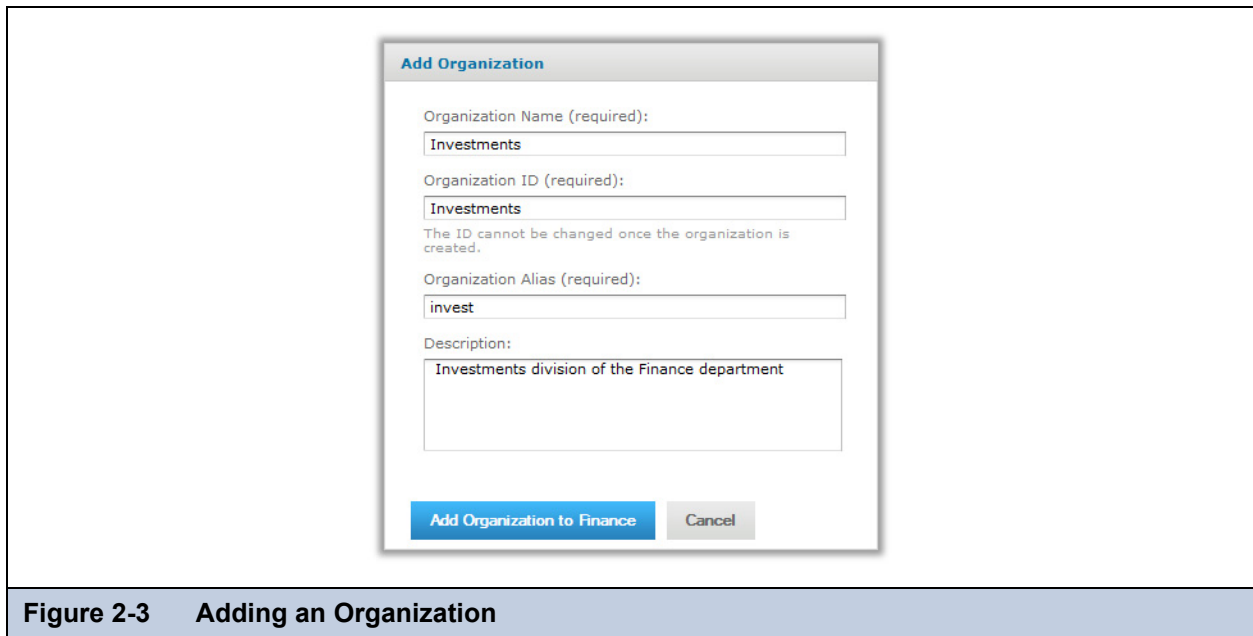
Add Organization

Organization Name (required):

Investments

Organization ID (required):

Investments

The ID cannot be changed once the organization is created.

Organization Alias (required):

invest

Description:

Investments division of the Finance department

Add Organization to Finance

Cancel

Figure 2-3 Adding an Organization